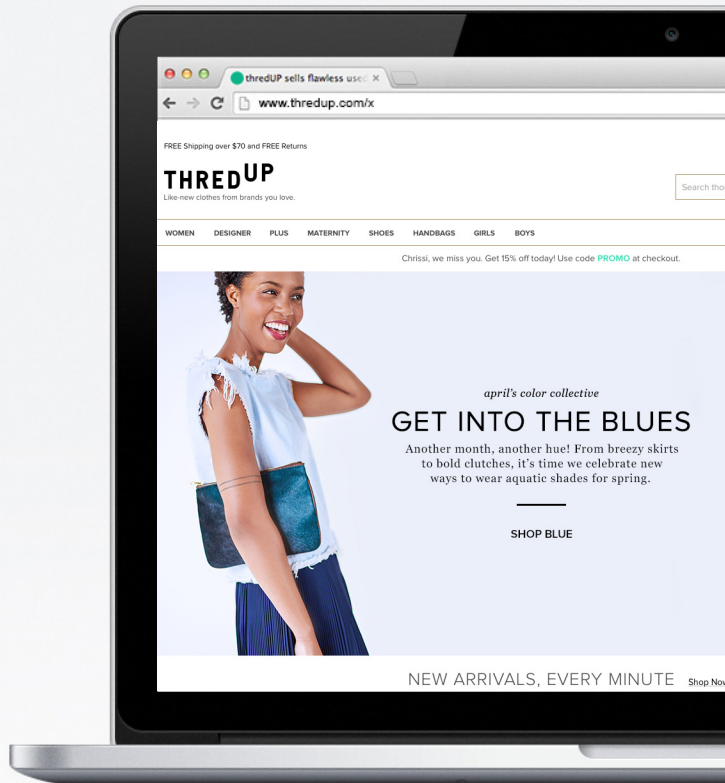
thredUP sells flawless usec ×

www.thredup.com/x

FREE Shipping over $70 and FREE Returns

THREDUP
Like-new clothes from brands you love.

Search tho

WOMEN DESIGNER PLUS MATERNITY SHOES HANDBAGS GIRLS BOYS

Chrissi, we miss you. Get 15% off today! Use code PROMO at checkout.

april's color collective

GET INTO THE BLUES

Another month, another hue! From breezy skirts to bold clutches, it's time we celebrate new ways to wear aquatic shades for spring.

SHOP BLUE

NEW ARRIVALS, EVERY MINUTE Shop Nov